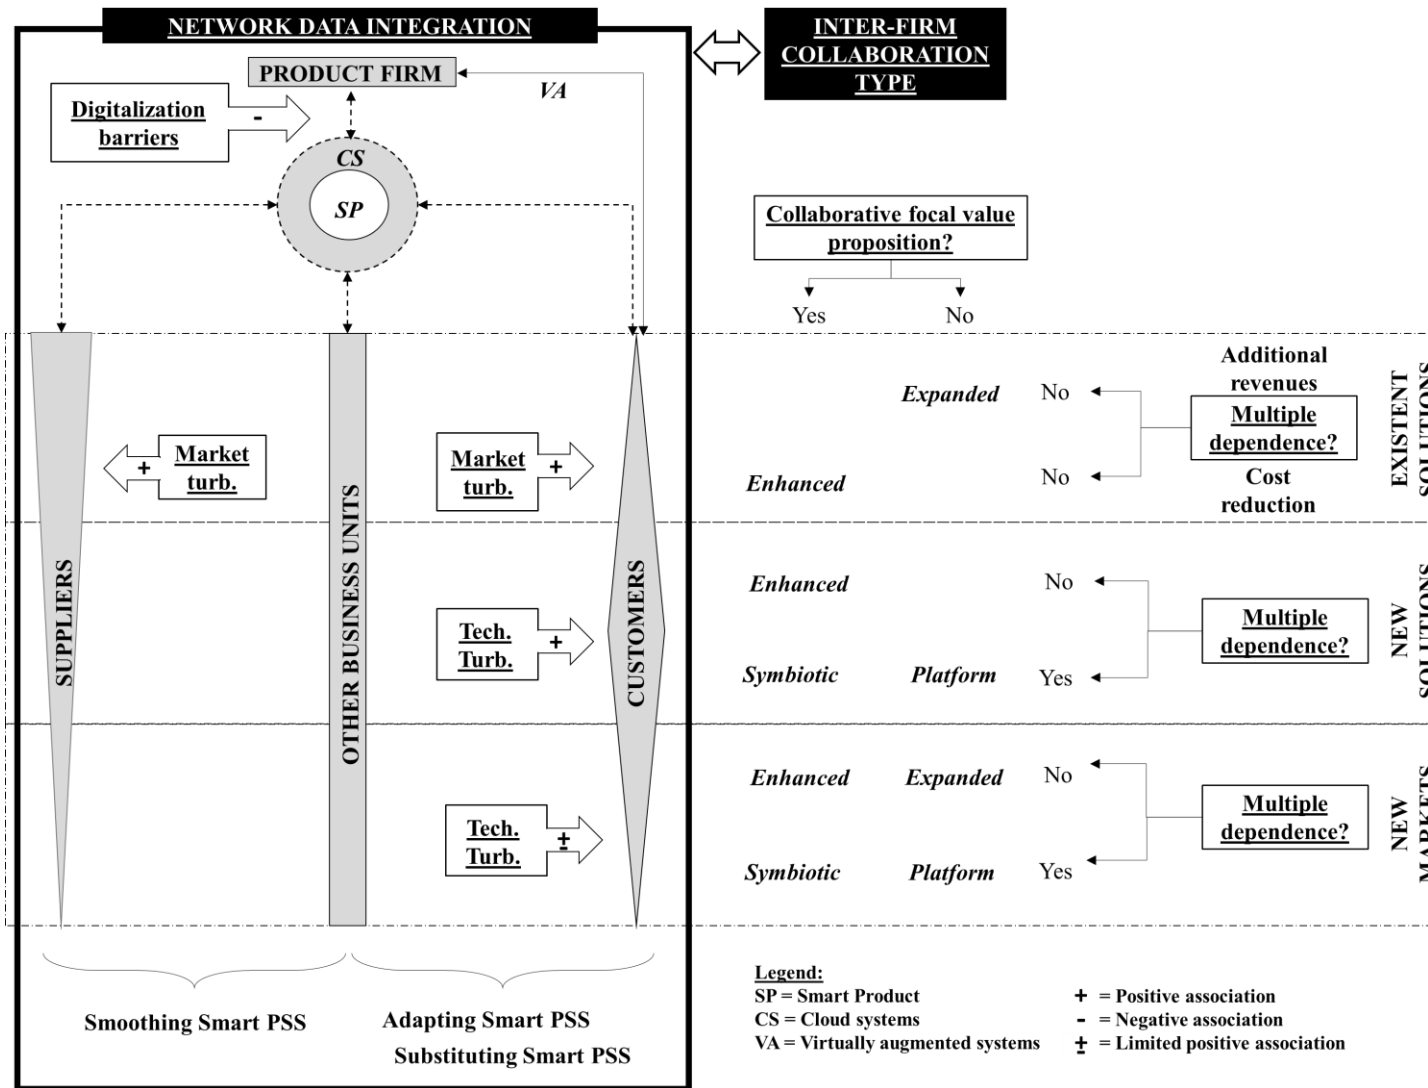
NETWORK DATA INTEGRATION

INTER-FIRM COLLABORATION TYPE

PRODUCT FIRM

VA

Digitalization barriers

-

CS

SP

Collaborative focal value proposition?

Yes

No

SUPPLIERS

OTHER BUSINESS UNITS

CUSTOMERS

Market turb.

+

Market turb.

+

Expanded

No

Additional revenues

Multiple dependence?

Cost reduction

Enhanced

No

EXISTENT SOLUTIONS

Enhanced

No

Tech. Turb.

+

Multiple dependence?

Symbiotic

Platform

Yes

NEW SOLUTIONS

Enhanced

Expanded

No

Tech. Turb.

$\pm$

Multiple dependence?

Symbiotic

Platform

Yes

NEW MARKETS

Smoothing Smart PSS

Adapting Smart PSS

Substituting Smart PSS

Legend:
SP = Smart Product
CS = Cloud systems
VA = Virtually augmented systems
+ = Positive association
- = Negative association
$\pm$ = Limited positive association